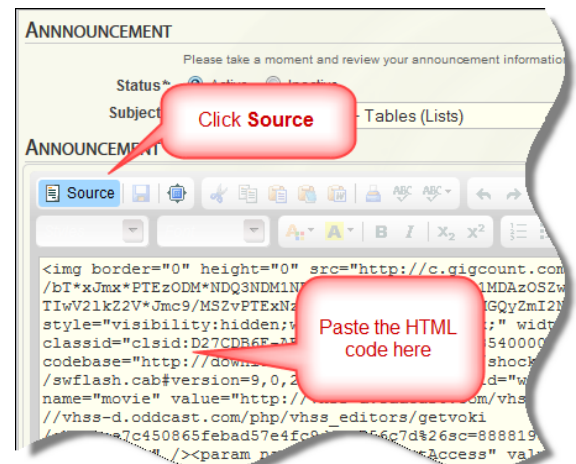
ANNNOUNCEMENT

Please take a moment and review your announcement information

Status* Active Inactive

Subject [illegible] Tables (Lists)

Click **Source**

ANNOUNCEMENT

Source

<img border="0" height="0" src="http://c.gigcount.com
/bT*xJmx*PTEzODM*NDQ3NDM1N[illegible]1MDAzOSZw
TIwV2lkZ2V*Jmc9/MSZvPTExN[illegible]HGQyZmI2N
style="visibility:hidden;w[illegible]t;" widt
classid="clsid:D27CDB6E-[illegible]540000
codebase="http://down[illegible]shock
/swflash.cab#version=9,0,2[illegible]d="w
name="movie" value="http:/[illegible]om/vhs
/vhss-d.oddcast.com/php/vhss_editors/getvoki
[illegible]7c450865febad57e4fc9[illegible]56c7d%26sc=888819
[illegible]/><param n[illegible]Access" val

Paste the HTML code here